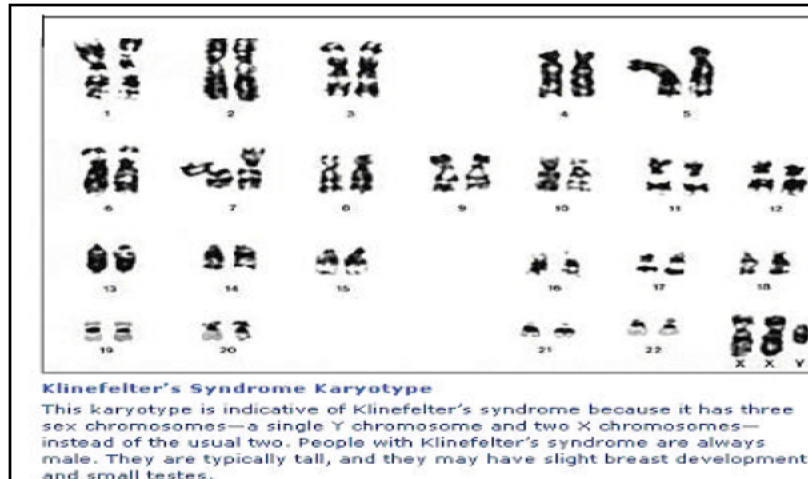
1 2 3 4 5
6 7 8 9 10 11 12
13 14 15 16 17 18
19 20 21 22 X X Y

Klinefelter's Syndrome Karyotype

This karyotype is indicative of Klinefelter's syndrome because it has three sex chromosomes—a single Y chromosome and two X chromosomes—instead of the usual two. People with Klinefelter's syndrome are always male. They are typically tall, and they may have slight breast development and small testes.